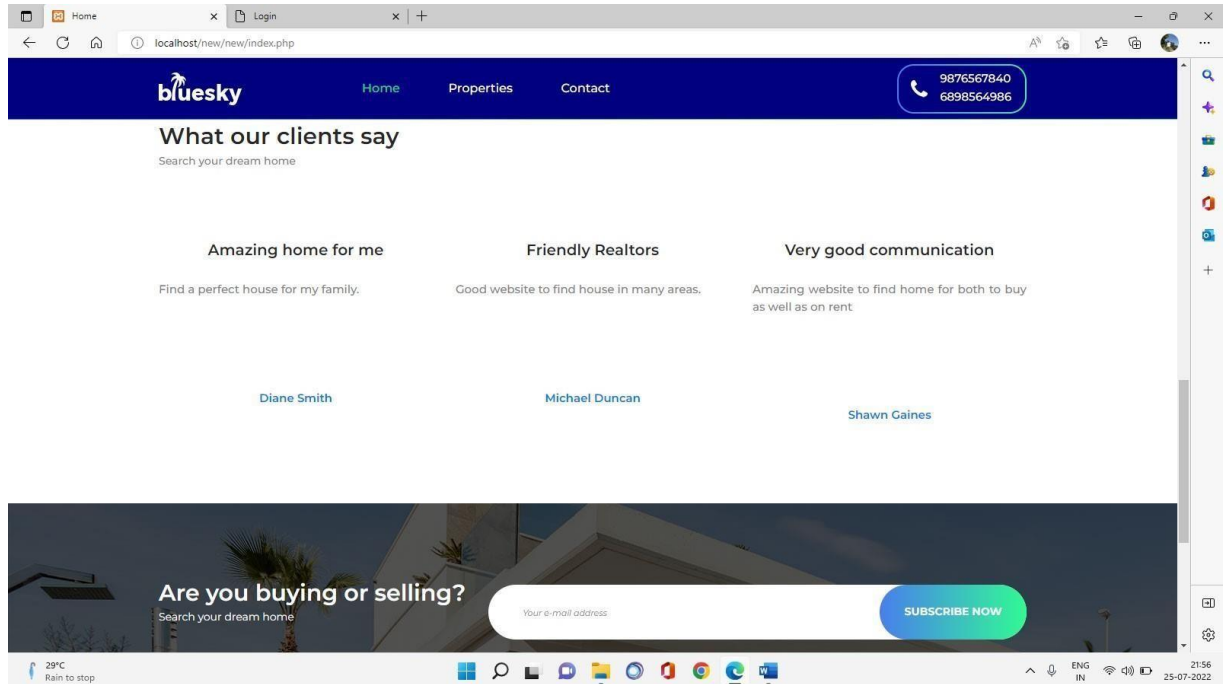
Home
Login
localhost/new/new/index.php

bluesky
Home
Properties
Contact
9876567840
6898564986

What our clients say
Search your dream home

Amazing home for me
Find a perfect house for my family.
Diane Smith

Friendly Realtors
Good website to find house in many areas.
Michael Duncan

Very good communication
Amazing website to find home for both to buy as well as on rent
Shawn Gaines

Are you buying or selling?
Search your dream home
Your e-mail address
SUBSCRIBE NOW

29°C
Rain to stop
ENG
IN
21:56
25-07-2022